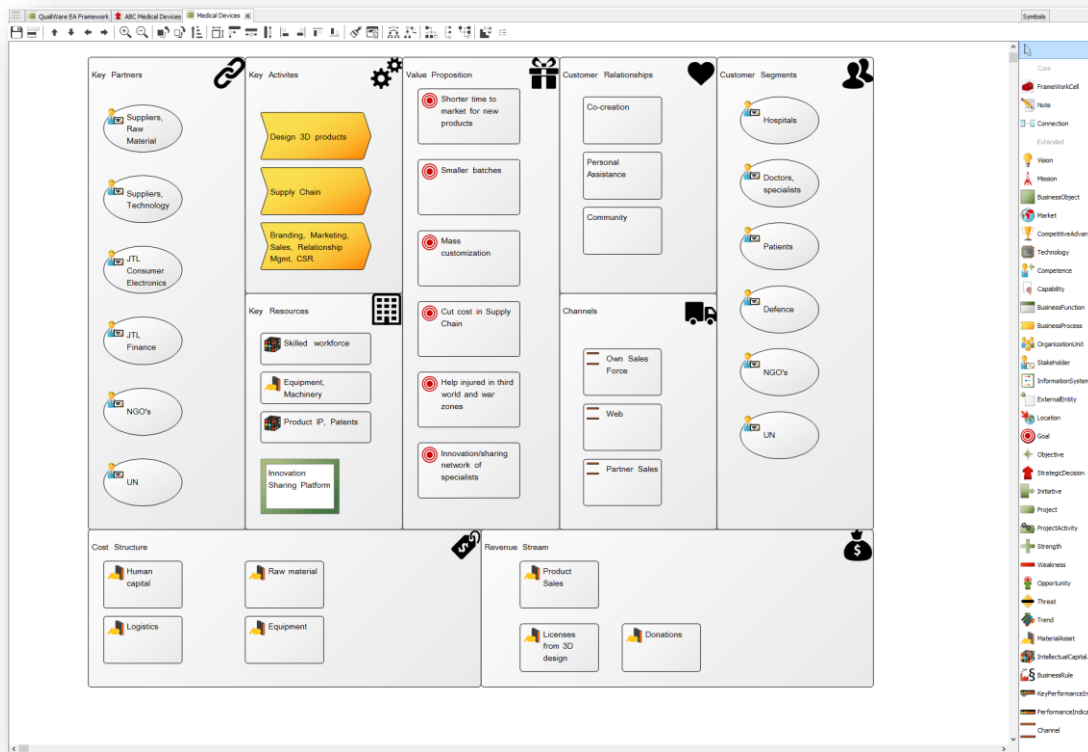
QualiWare EA Framework | ABC Medical Devices | Medical Devices

Symbols

Key Partners

Suppliers, Raw Material

Suppliers, Technology

JTL Consumer Electronics

JTL Finance

NGO's

UN

Key Activites

Design 3D products

Supply Chain

Branding, Marketing, Sales, Relationship Mgmt, CSR

Key Resources

Skilled workforce

Equipment, Machinery

Product IP, Patents

Innovation Sharing Platform

Value Proposition

Shorter time to market for new products

Smaller batches

Mass customization

Cut cost in Supply Chain

Help injured in third world and war zones

Innovation/sharing network of specialists

Customer Relationships

Co-creation

Personal Assistance

Community

Channels

Own Sales Force

Web

Partner Sales

Customer Segments

Hospitals

Doctors, specialists

Patients

Defence

NGO's

UN

Cost Structure

Human capital

Raw material

Logistics

Equipment

Revenue Stream

Product Sales

Licenses from 3D design

Donations

Core
FrameWorkCell
Note
Connection
Extended
Vision
Mission
BusinessObject
Market
CompetitiveAdvan
Technology
Competence
Capability
BusinessFunction
BusinessProcess
OrganizationUnit
Stakeholder
InformationSysten
ExternalEntity
Location
Goal
Objective
StrategicDecision
Initiative
Project
ProjectActivity
Strength
Weakness
Opportunity
Threat
Trend
MaterialAsset
IntellectualCapital
BusinessRule
KeyPerformanceIn
PerformanceIndica
Channel